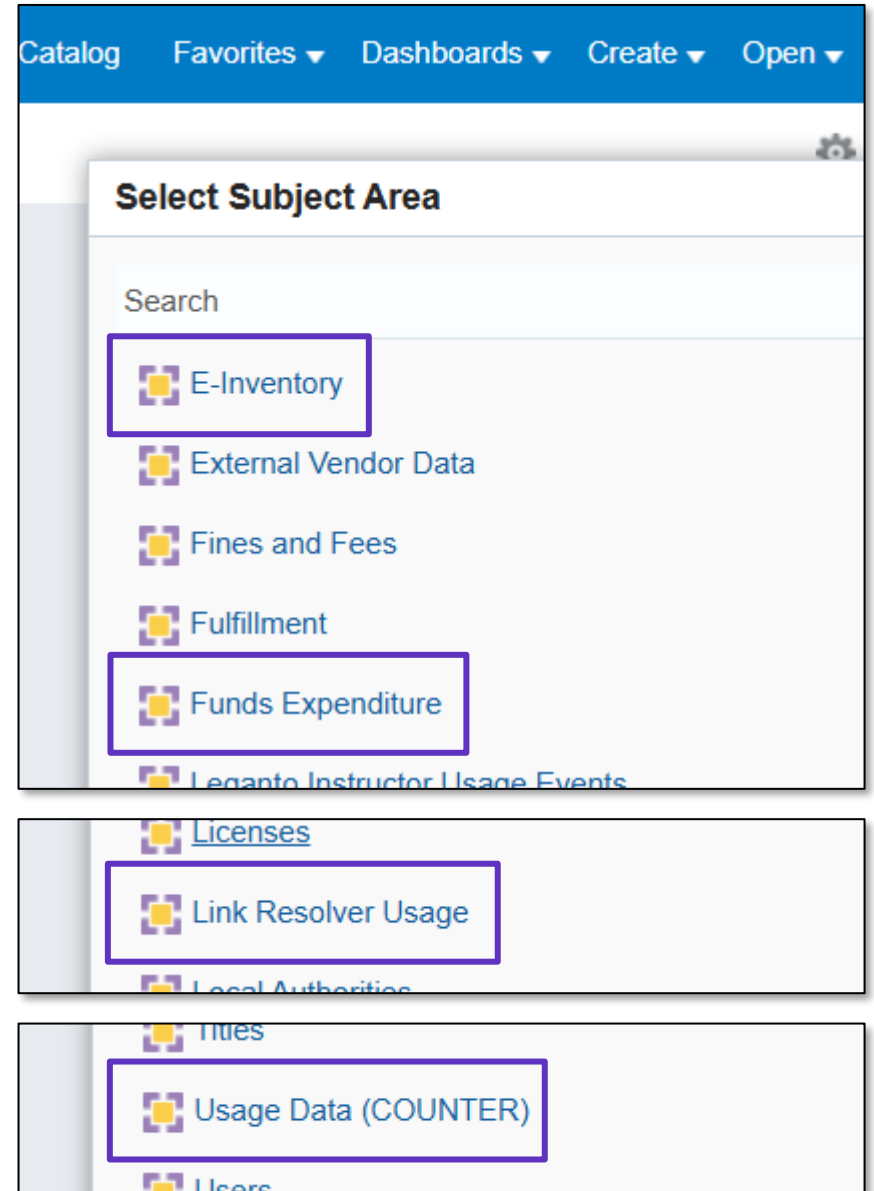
Catalog Favorites ▾ Dashboards ▾ Create ▾ Open ▾

Select Subject Area

Search

E-Inventory

External Vendor Data

Fines and Fees

Fulfillment

Funds Expenditure

Leganto Instructor Usage Events

Licenses

Link Resolver Usage

Local Authorities

Titles

Usage Data (COUNTER)

Users